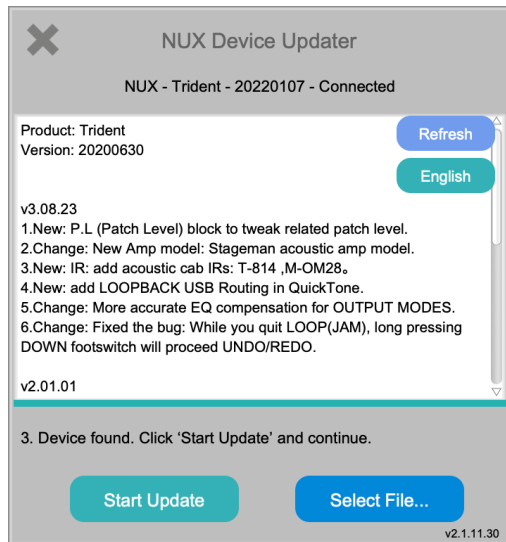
NUX Device Updater

NUX - Trident - 20220107 - Connected

Product: Trident
Version: 20200630

Refresh

English

v3.08.23
1.New: P.L (Patch Level) block to tweak related patch level.
2.Change: New Amp model: Stageman acoustic amp model.
3.New: IR: add acoustic cab IRs: T-814 ,M-OM28。
4.New: add LOOPBACK USB Routing in QuickTone.
5.Change: More accurate EQ compensation for OUTPUT MODES.
6.Change: Fixed the bug: While you quit LOOP(JAM), long pressing DOWN footswitch will proceed UNDO/REDO.

v2.01.01

3. Device found. Click ‘Start Update’ and continue.

Start Update

Select File...

v2.1.11.30